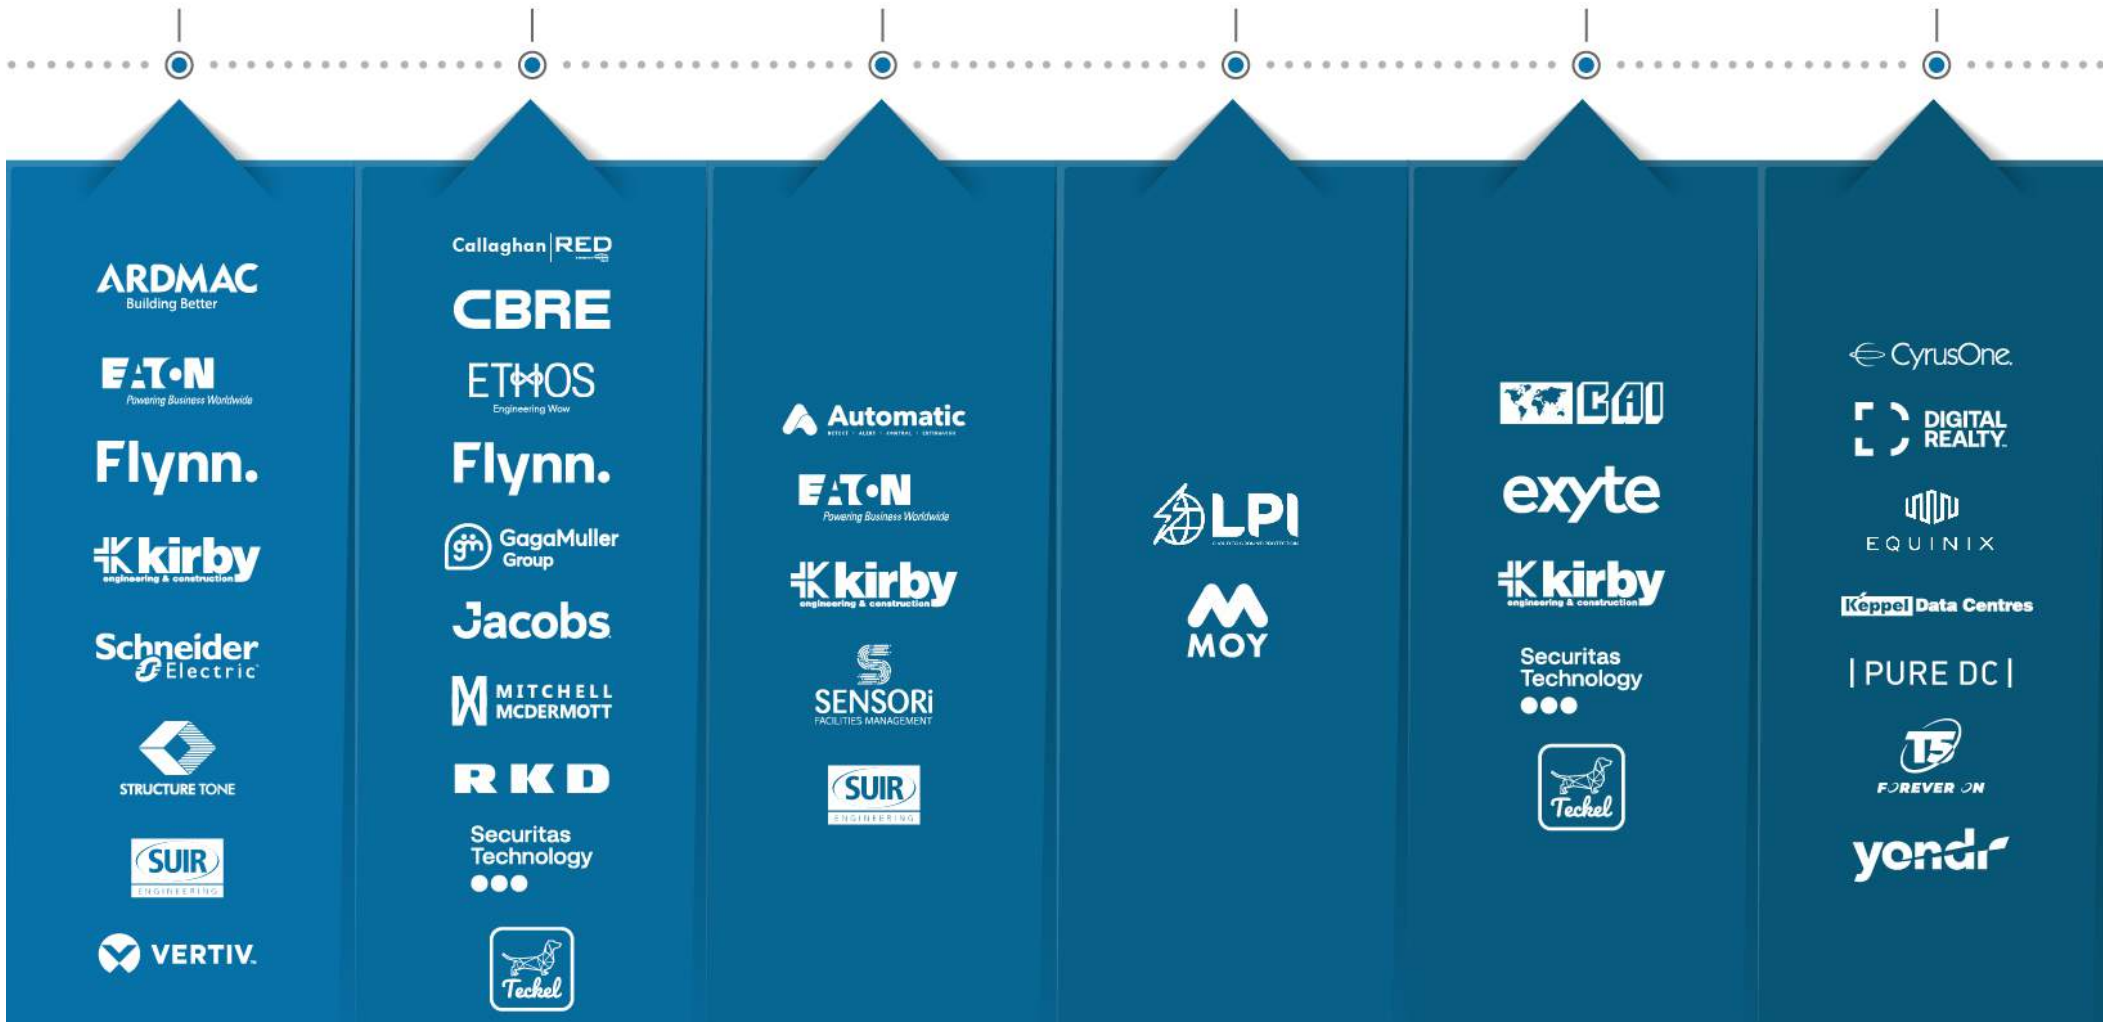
ARDMAC
Building Better

EATON
Powering Business Worldwide

Flynn.

kirby
engineering & construction

Schneider Electric

STRUCTURE TONE

SUIR
ENGINEERING

VERTIV.

Callaghan | RED

CBRE

ETHOS
Engineering Wow

Flynn.

GagaMuller Group

Jacobs

MITCHELL MCDERMOTT

RKD

Securitas Technology

Teckel

Automatic

EATON
Powering Business Worldwide

kirby
engineering & construction

SENSORi
FACILITIES MANAGEMENT

SUIR
ENGINEERING

LPI

MOY

CAI

exyte

kirby
engineering & construction

Securitas Technology

Teckel

CyrusOne

DIGITAL REALTY

EQUINIX

Keppel Data Centres

| PURE DC |

T5
FOREVER ON

yondr